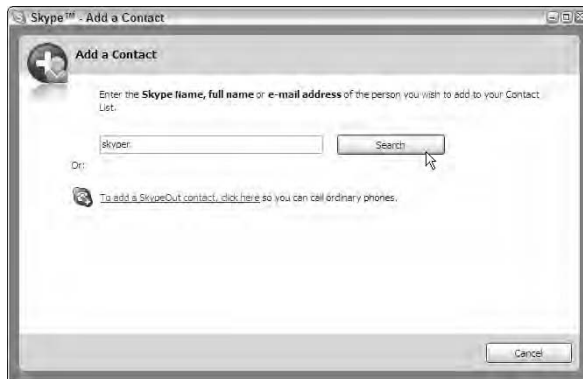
Skype™ - Add a Contact

Add a Contact

Enter the **Skype Name, full name** or **e-mail address** of the person you wish to add to your Contact List.

skyper

Search

Or:

To add a SkypeOut contact, click here so you can call ordinary phones.

Cancel